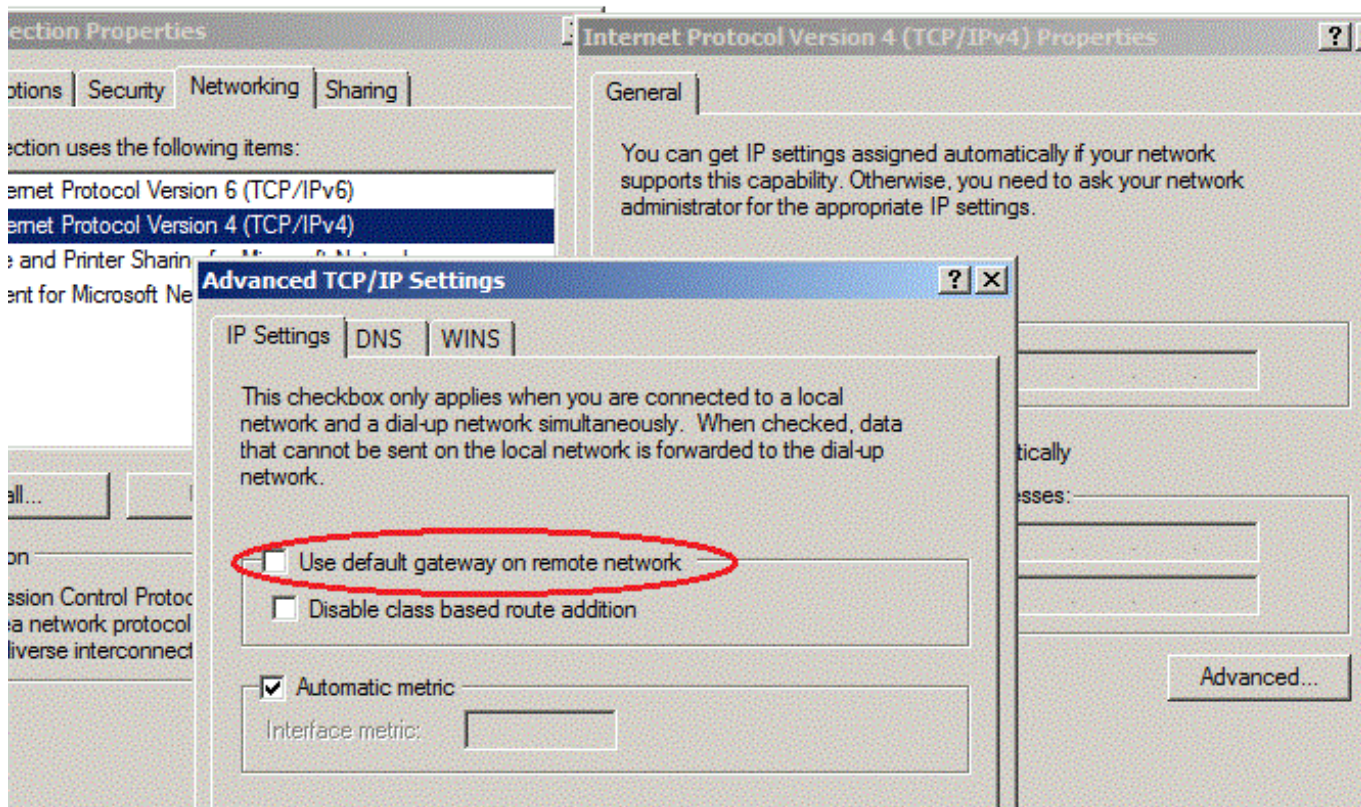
ection Properties

ptions | Security | Networking | Sharing

ection uses the following items:

ernet Protocol Version 6 (TCP/IPv6)

ernet Protocol Version 4 (TCP/IPv4)

e and Printer Sharin

ent for Microsoft Ne

all...

on

ssion Control Protoc
ea network protocol
liverse interconnect

Internet Protocol Version 4 (TCP/IPv4) Properties

?

General

You can get IP settings assigned automatically if your network supports this capability. Otherwise, you need to ask your network administrator for the appropriate IP settings.

tically

esses:

Advanced...

Advanced TCP/IP Settings

? X

IP Settings | DNS | WINS

This checkbox only applies when you are connected to a local network and a dial-up network simultaneously. When checked, data that cannot be sent on the local network is forwarded to the dial-up network.

Use default gateway on remote network

Disable class based route addition

Automatic metric

Interface metric: